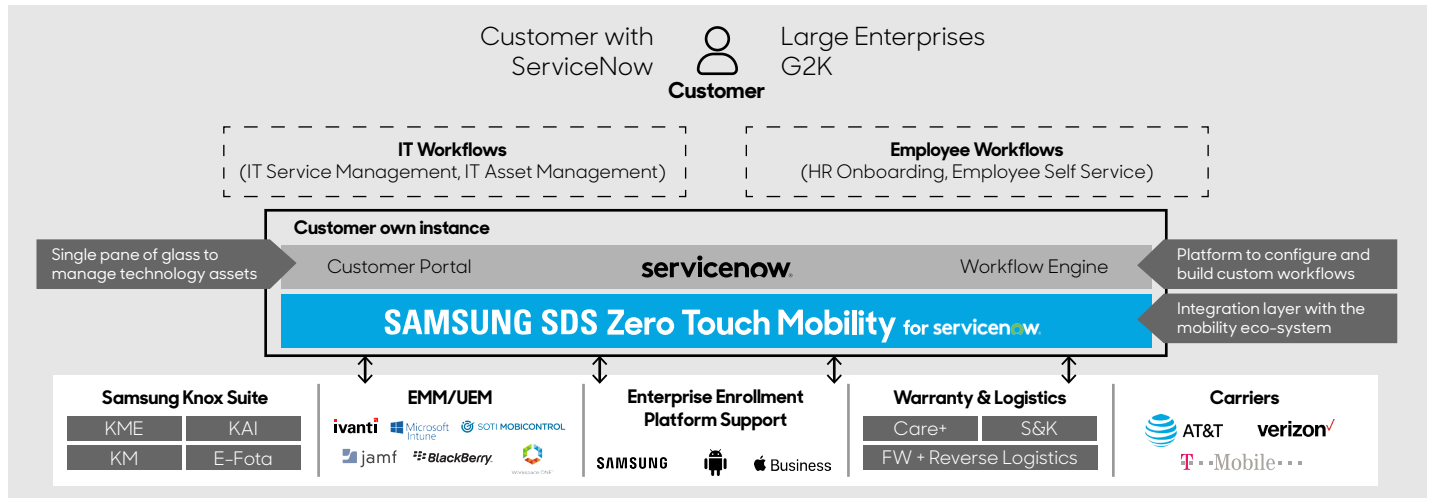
Customer with ServiceNow

Customer

Large Enterprises G2K

IT Workflows
(IT Service Management, IT Asset Management)

Employee Workflows
(HR Onboarding, Employee Self Service)

Customer own instance

Single pane of glass to manage technology assets

Customer Portal

servicenow.

Workflow Engine

Platform to configure and build custom workflows

SAMSUNG SDS Zero Touch Mobility for servicenow.

Integration layer with the mobility eco-system

Samsung Knox Suite

| KME | KAI |
|---|---|
| KM | E-Fota |

EMM/UEM

ivanti Microsoft Intune SOTI MOBICONTROL jamf BlackBerry. Workspace ONE

Enterprise Enrollment Platform Support

SAMSUNG Business

Warranty & Logistics

| Care+ | S&K |
|---|---|
| FW + Reverse Logistics | |

Carriers

AT&T verizon T-Mobile